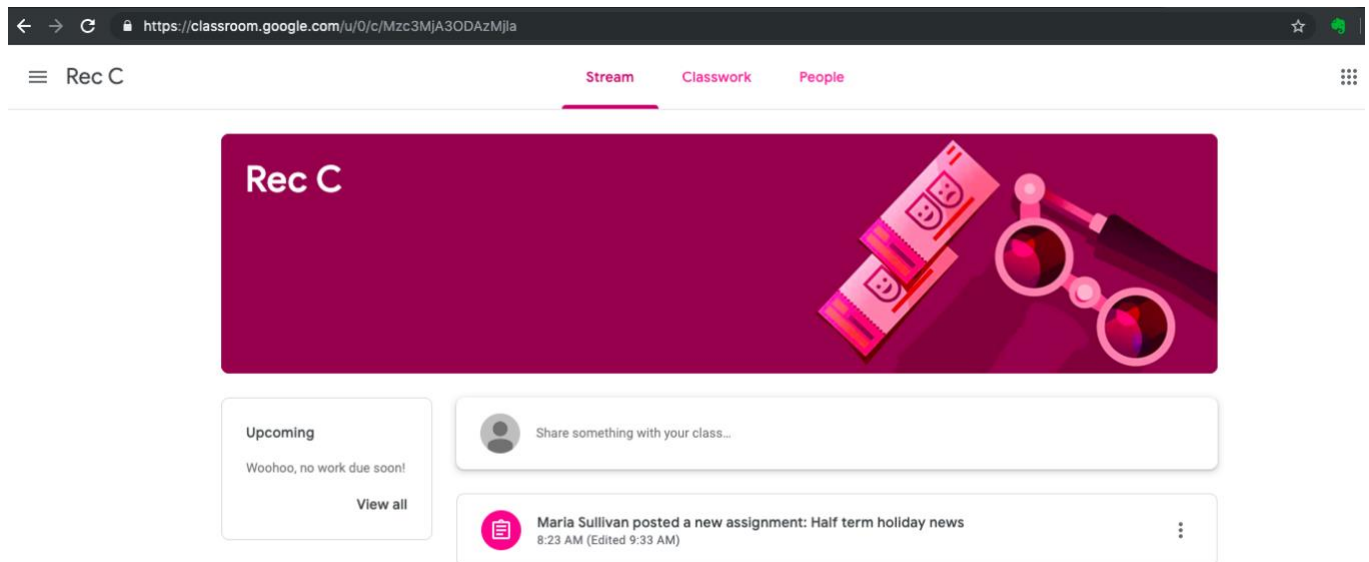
https://classroom.google.com/u/0/c/Mzc3MjA3ODAzMjla

Rec C

Stream Classwork People

Rec C

Upcoming

Woohoo, no work due soon!

View all

Share something with your class...

Maria Sullivan posted a new assignment: Half term holiday news
8:23 AM (Edited 9:33 AM)